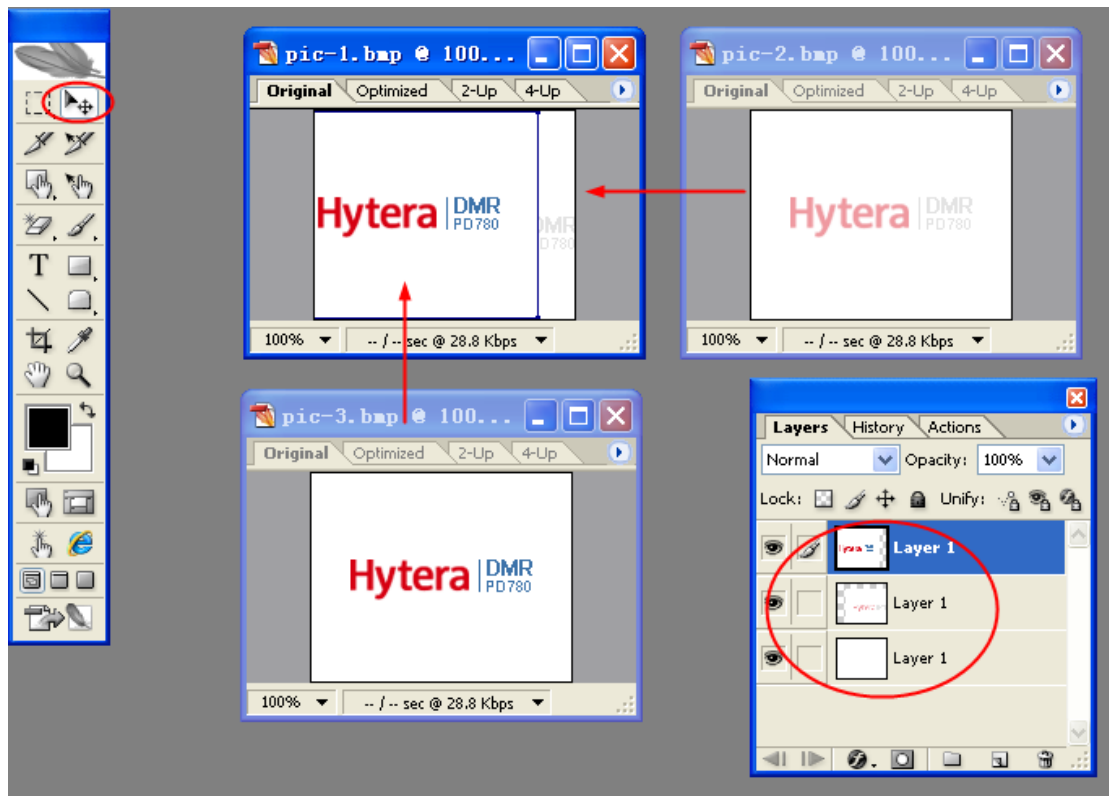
pic-1.bmp @ 100...

Original | Optimized | 2-Up | 4-Up

Hytera | DMR PD780

100% | -- / -- sec @ 28.8 Kbps

pic-2.bmp @ 100...

Original | Optimized | 2-Up | 4-Up

Hytera | DMR PD780

100% | -- / -- sec @ 28.8 Kbps

pic-3.bmp @ 100...

Original | Optimized | 2-Up | 4-Up

Hytera | DMR PD780

100% | -- / -- sec @ 28.8 Kbps

T

Layers | History | Actions

Normal | Opacity: 100%

Lock: | Unify:

Layer 1

Layer 1

Layer 1